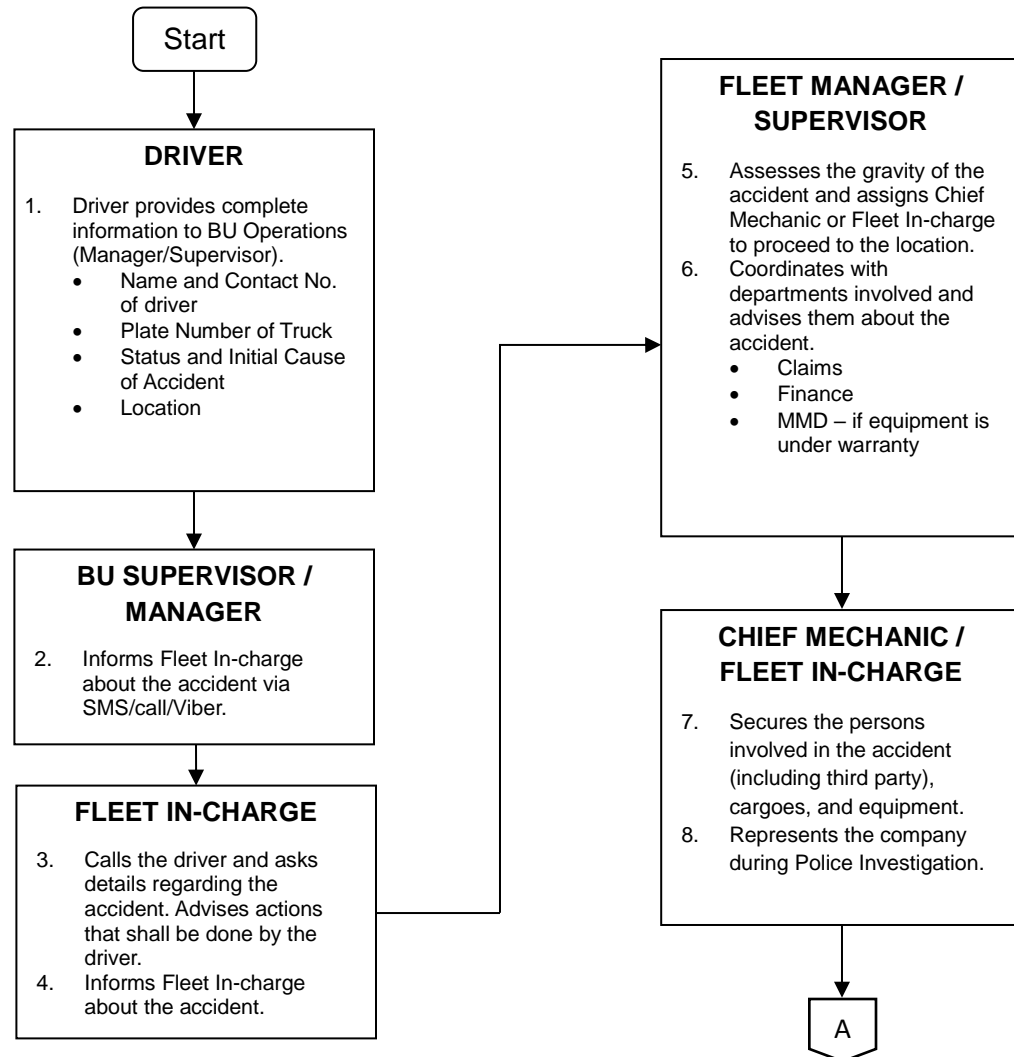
Start

DRIVER

1. Driver provides complete information to BU Operations (Manager/Supervisor).
- Name and Contact No. of driver
- Plate Number of Truck
- Status and Initial Cause of Accident
- Location

BU SUPERVISOR / MANAGER

2. Informs Fleet In-charge about the accident via SMS/call/Viber.

FLEET IN-CHARGE

3. Calls the driver and asks details regarding the accident. Advises actions that shall be done by the driver.
4. Informs Fleet In-charge about the accident.

FLEET MANAGER / SUPERVISOR

5. Assesses the gravity of the accident and assigns Chief Mechanic or Fleet In-charge to proceed to the location.
6. Coordinates with departments involved and advises them about the accident.
- Claims
- Finance
- MMD – if equipment is under warranty

CHIEF MECHANIC / FLEET IN-CHARGE

7. Secures the persons involved in the accident (including third party), cargoes, and equipment.
8. Represents the company during Police Investigation.

A